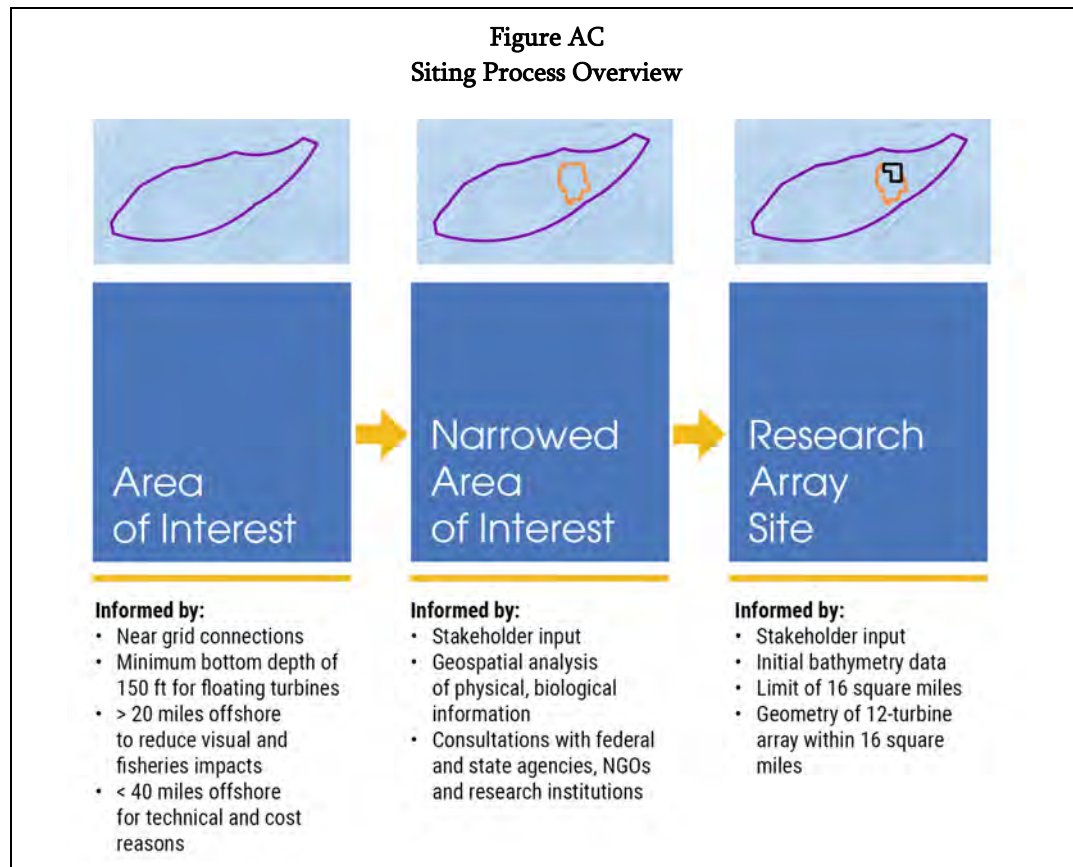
Figure AC
Siting Process Overview

Area of Interest

Informed by:
• Near grid connections
• Minimum bottom depth of 150 ft for floating turbines
• > 20 miles offshore to reduce visual and fisheries impacts
• < 40 miles offshore for technical and cost reasons

Narrowed Area of Interest

Informed by:
• Stakeholder input
• Geospatial analysis of physical, biological information
• Consultations with federal and state agencies, NGOs and research institutions

Research Array Site

Informed by:
• Stakeholder input
• Initial bathymetry data
• Limit of 16 square miles
• Geometry of 12-turbine array within 16 square miles